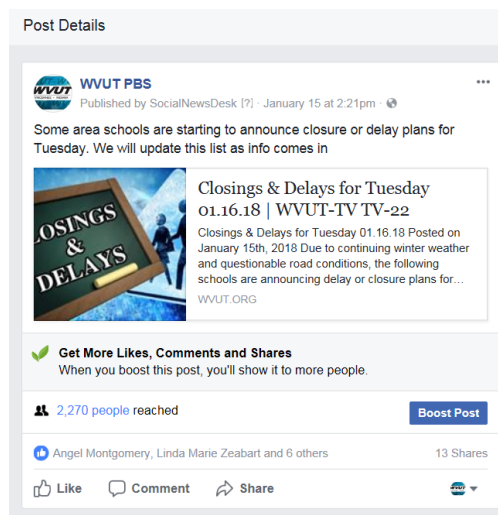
Post Details

WVUT PBS
Published by SocialNewsDesk [?] · January 15 at 2:21pm ·

Some area schools are starting to announce closure or delay plans for Tuesday. We will update this list as info comes in

LOSINGS & DELAYS

Closings & Delays for Tuesday 01.16.18 | WVUT-TV TV-22
Closings & Delays for Tuesday 01.16.18 Posted on January 15th, 2018 Due to continuing winter weather and questionable road conditions, the following schools are announcing delay or closure plans for...
WVUT.ORG

Get More Likes, Comments and Shares
When you boost this post, you'll show it to more people.

2,270 people reached
Boost Post

Angel Montgomery, Linda Marie Zeabart and 6 others
13 Shares

Like Comment Share